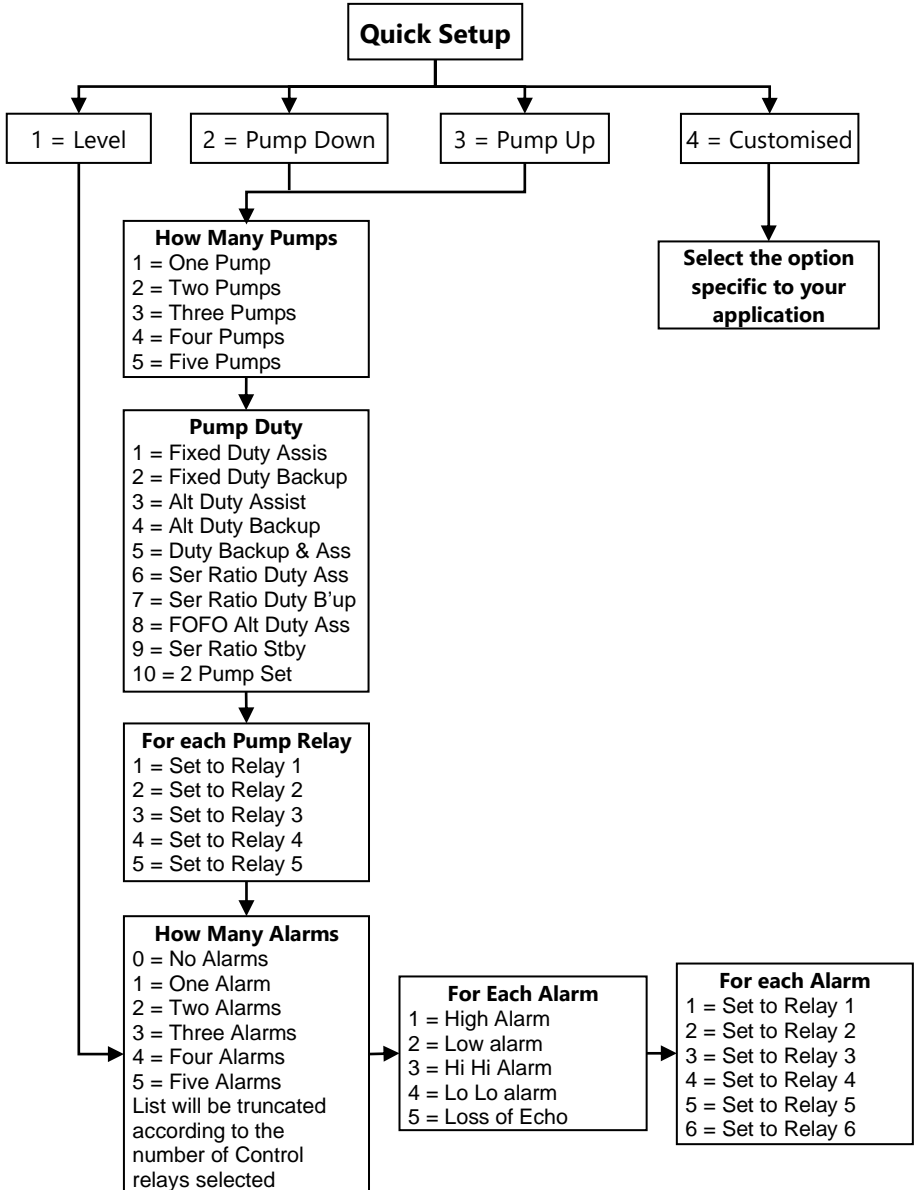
Quick Setup

1 = Level

2 = Pump Down

3 = Pump Up

4 = Customised

Select the option specific to your application

How Many Pumps
1 = One Pump
2 = Two Pumps
3 = Three Pumps
4 = Four Pumps
5 = Five Pumps

Pump Duty
1 = Fixed Duty Assis
2 = Fixed Duty Backup
3 = Alt Duty Assist
4 = Alt Duty Backup
5 = Duty Backup & Ass
6 = Ser Ratio Duty Ass
7 = Ser Ratio Duty B'up
8 = FOFO Alt Duty Ass
9 = Ser Ratio Stby
10 = 2 Pump Set

For each Pump Relay
1 = Set to Relay 1
2 = Set to Relay 2
3 = Set to Relay 3
4 = Set to Relay 4
5 = Set to Relay 5

How Many Alarms
0 = No Alarms
1 = One Alarm
2 = Two Alarms
3 = Three Alarms
4 = Four Alarms
5 = Five Alarms
List will be truncated according to the number of Control relays selected

For Each Alarm
1 = High Alarm
2 = Low alarm
3 = Hi Hi Alarm
4 = Lo Lo alarm
5 = Loss of Echo

For each Alarm
1 = Set to Relay 1
2 = Set to Relay 2
3 = Set to Relay 3
4 = Set to Relay 4
5 = Set to Relay 5
6 = Set to Relay 6